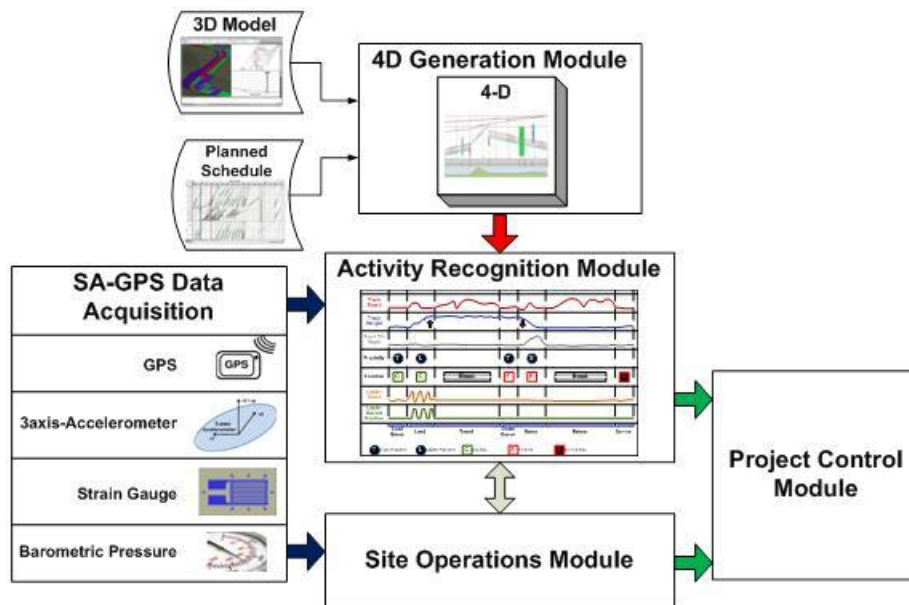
3D Model

Planned Schedule

4D Generation Module

4-D

SA-GPS Data Acquisition

GPS

GPS

3axis-Accelerometer

Strain Gauge

Barometric Pressure

Activity Recognition Module

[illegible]

Project Control Module

Site Operations Module